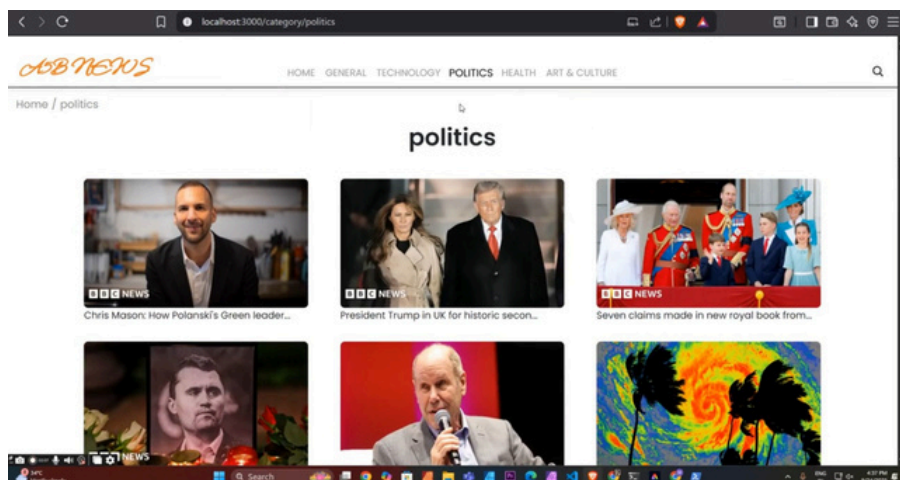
localhost:3000/category/politics

ABNEWS

HOME GENERAL TECHNOLOGY POLITICS HEALTH ART & CULTURE

Home / politics

politics

BBC NEWS
Chris Mason: How Polanski's Green leader...

BBC NEWS
President Trump in UK for historic secon...

BBC NEWS
Seven claims made in new royal book from...

NEWS

34°C

Search

ENG

4:37 PM